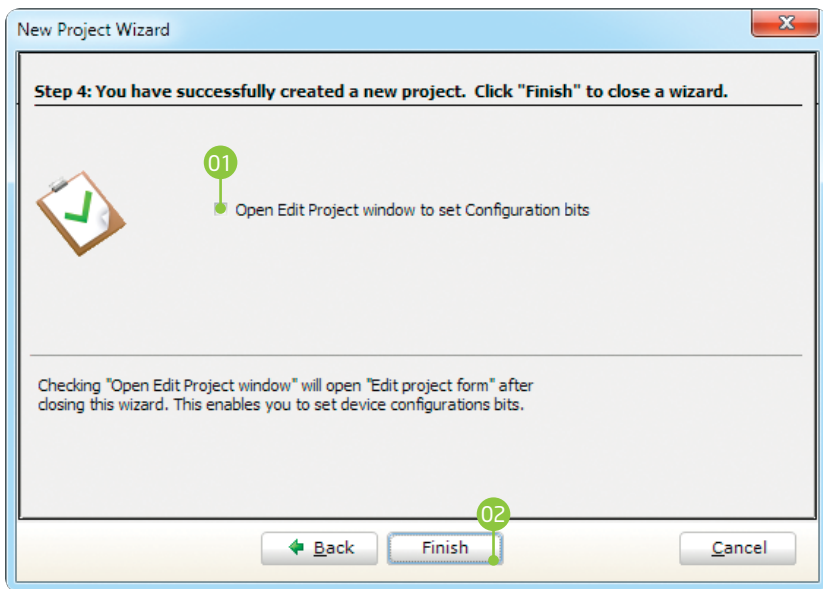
New Project Wizard

Step 4: You have successfully created a new project. Click "Finish" to close a wizard.

01

Open Edit Project window to set Configuration bits

Checking "Open Edit Project window" will open "Edit project form" after closing this wizard. This enables you to set device configurations bits.

02

Back

Finish

Cancel